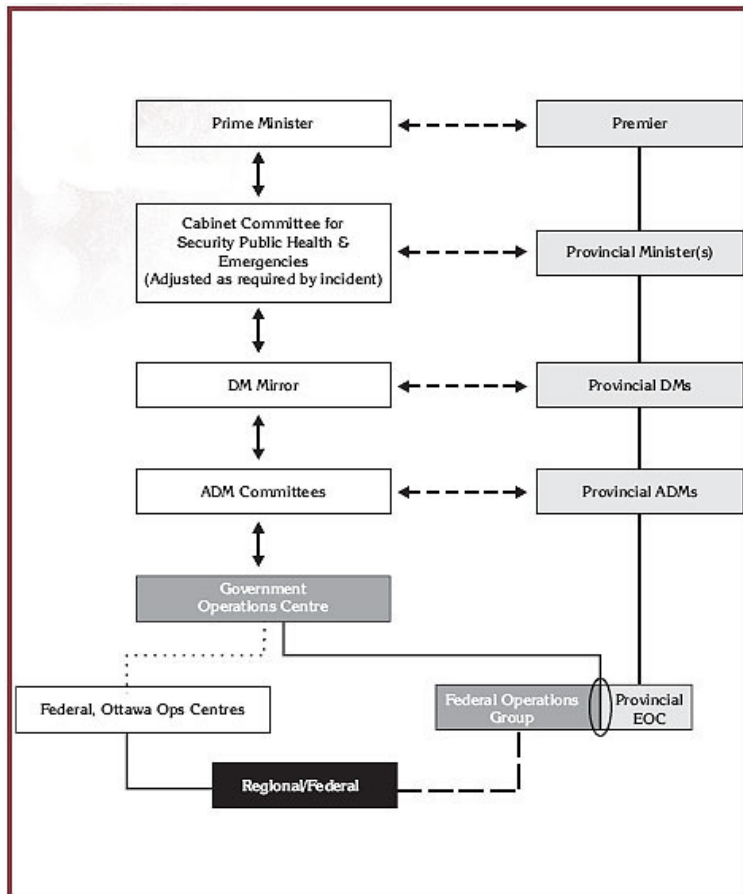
Prime Minister

Premier

Cabinet Committee for Security Public Health & Emergencies (Adjusted as required by incident)

Provincial Minister(s)

DM Mirror

Provincial DMs

ADM Committees

Provincial ADMs

Government Operations Centre

Federal, Ottawa Ops Centres

Federal Operations Group

Provincial EOC

Regional/Federal